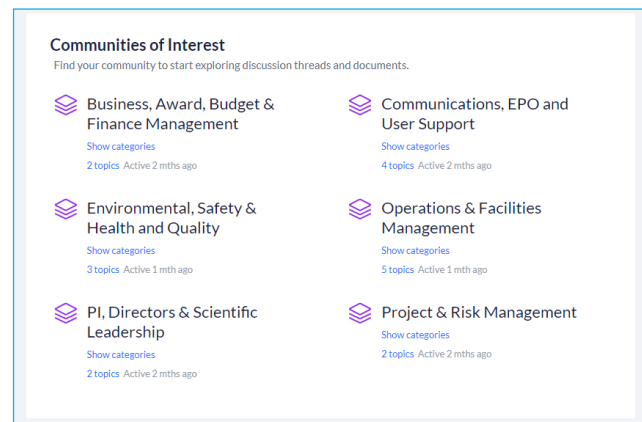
Communities of Interest

Find your community to start exploring discussion threads and documents.

Business, Award, Budget & Finance Management

Show categories

2 topics Active 2 mths ago

Communications, EPO and User Support

Show categories

4 topics Active 2 mths ago

Environmental, Safety & Health and Quality

Show categories

3 topics Active 1 mth ago

Operations & Facilities Management

Show categories

5 topics Active 1 mth ago

PI, Directors & Scientific Leadership

Show categories

2 topics Active 2 mths ago

Project & Risk Management

Show categories

2 topics Active 2 mths ago